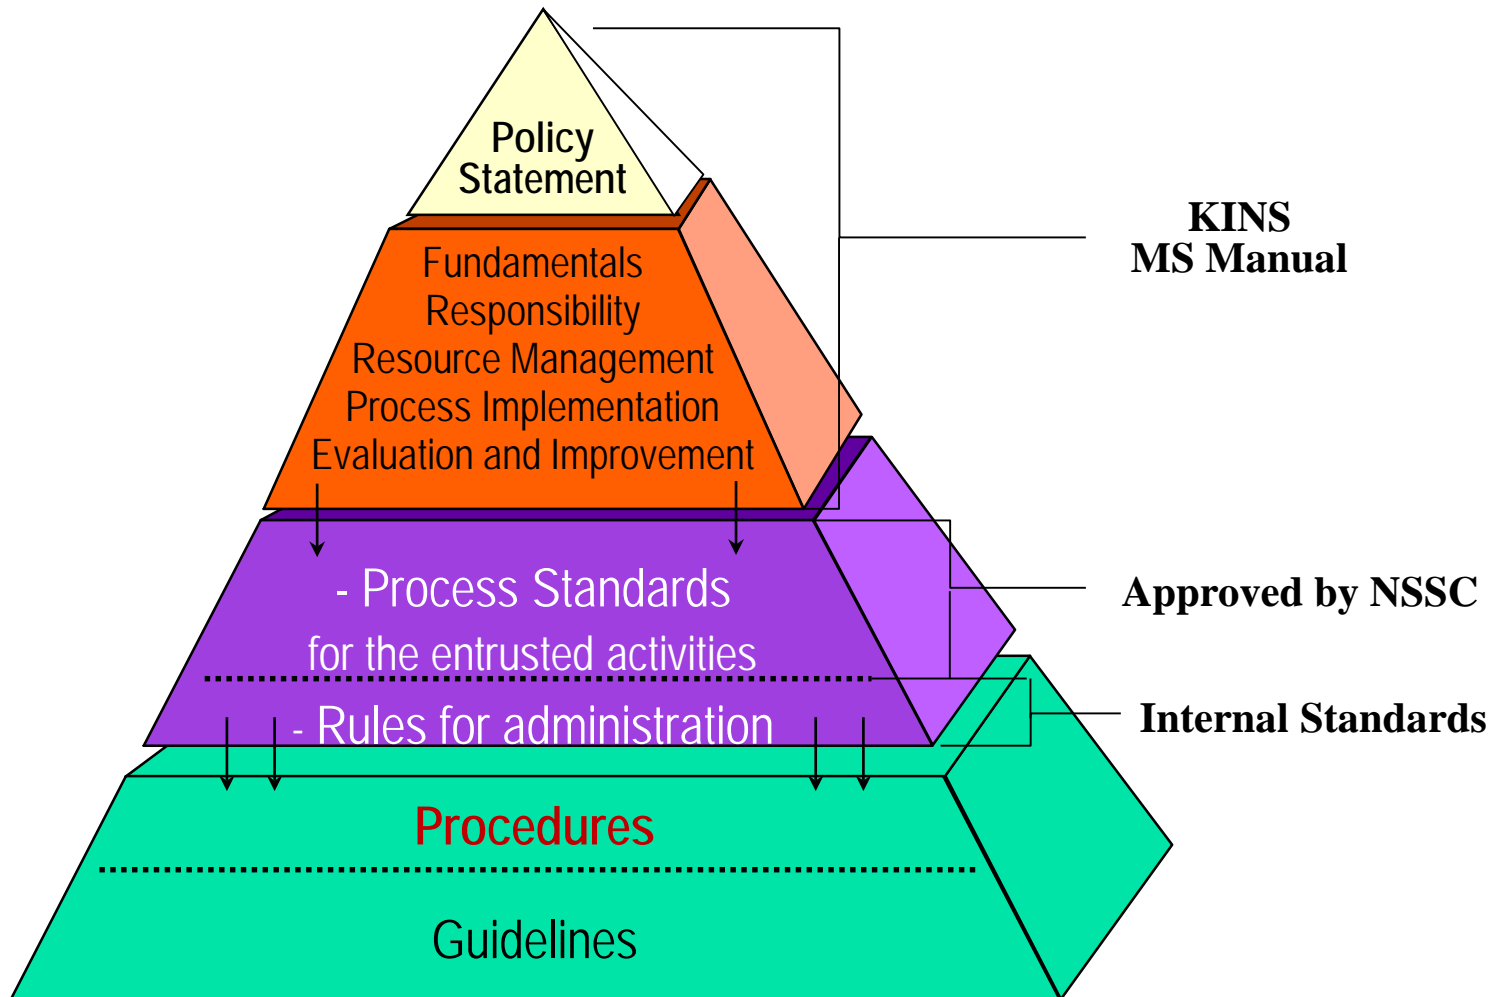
Policy Statement

Fundamentals
Responsibility
Resource Management
Process Implementation
Evaluation and Improvement

- Process Standards
for the entrusted activities

- Rules for administration

Procedures

Guidelines

KINS
MS Manual

Approved by NSSC

Internal Standards